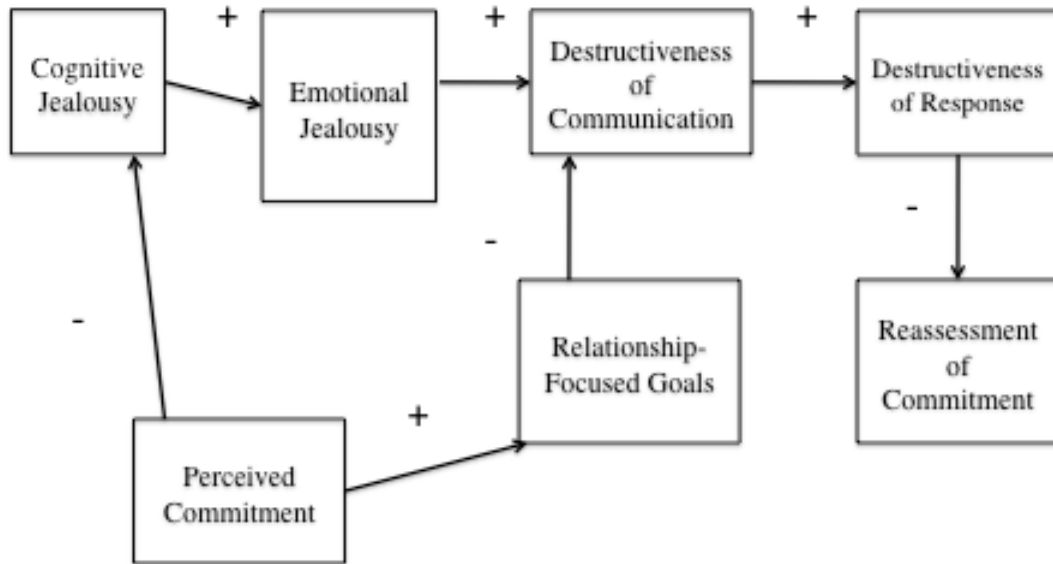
Cognitive Jealousy

+

Emotional Jealousy

+

Destructiveness of Communication

+

Destructiveness of Response

-

-

-

Relationship-Focused Goals

Reassessment of Commitment

+

Perceived Commitment